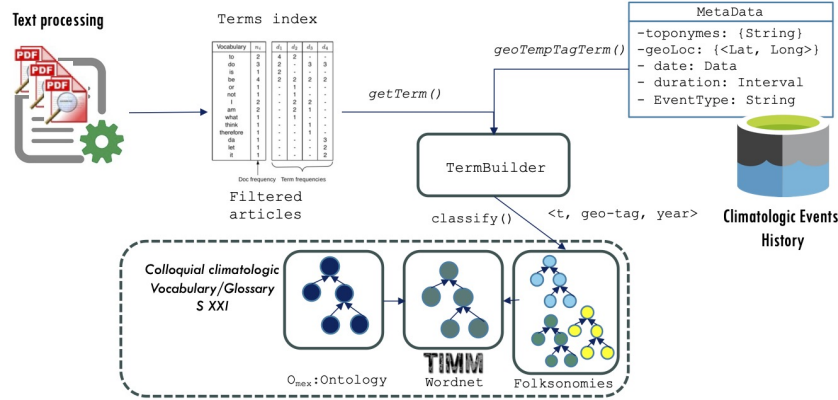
Text processing

PDF PDF PDF

Terms index

| Vocabulary | $n_i$ | $d_1$ | $d_2$ | $d_3$ | $d_4$ |
|---|---|---|---|---|---|
| to | 2 | 4 | 2 | - | - |
| do | 3 | 2 | - | 3 | 3 |
| is | 1 | 2 | - | - | - |
| be | 4 | 2 | 2 | 2 | 2 |
| or | 1 | - | 1 | - | - |
| not | 1 | - | 1 | - | - |
| I | 2 | - | 2 | 2 | - |
| am | 2 | - | 2 | 1 | - |
| what | 1 | - | 1 | - | - |
| think | 1 | - | - | 1 | - |
| therefore | 1 | - | - | 1 | - |
| da | 1 | - | - | - | 3 |
| let | 1 | - | - | - | 2 |
| it | 1 | - | - | - | 2 |

Doc frequency Term frequencies

Filtered articles

getTerm()

geoTempTagTerm()

MetaData
-toponymes: {String}
-geoLoc: {<Lat, Long>}
- date: Data
- duration: Interval
- EventType: String

TermBuilder

classify()

<t, geo-tag, year>

Climatologic Events History

Colloquial climatologic Vocabulary/Glossary S XXI

TIMM

$O_{mex}$:Ontology

Wordnet

Folksonomies